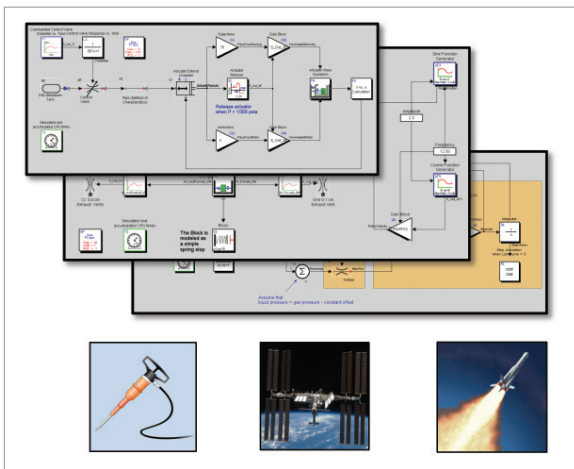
Release actuator when P > 1000 psia

The Block is modeled as a simple spring stop

Assume that input pressure = gas pressure - constant offset

Sine Function Generator

Cosine Function Generator

Gain Block

Integrator

Amplitude

Frequency

Actuator Mass Dynamics

Simulated and accumulated CPU times

Control Valve

Stop simulation when Lisp...p = 0

STOP SIM